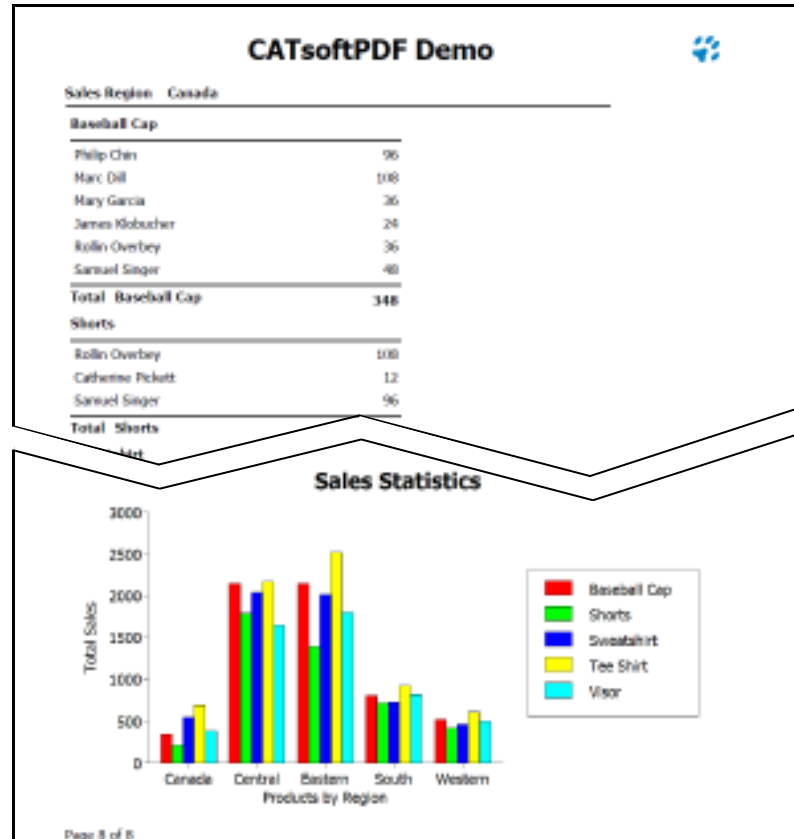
CATsoftPDF Demo

Sales Region Canada

Baseball Cap

| | |
|---|---|
| Philip Chin | 96 |
| Marc Dill | 108 |
| Mary Garcia | 36 |
| James Klobucher | 24 |
| Rollin Overbey | 36 |
| Samuel Singer | 48 |
| Total Baseball Cap | 348 |

Shorts

| | |
|---|---|
| Rollin Overbey | 108 |
| Catherine Pickett | 12 |
| Samuel Singer | 96 |
| Total Shorts | |

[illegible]

Sales Statistics

3000
2500
2000
1500
1000
500
0

Total Sales

Canada Central Eastern South Western

Products by Region

Baseball Cap
Shorts
Sweatshirt
Tee Shirt
Visor

Page 8 of 8